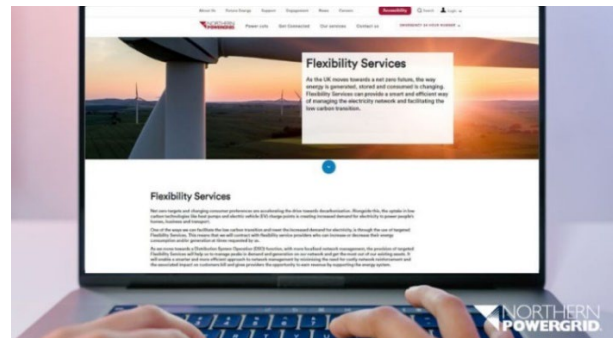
About Us Future Energy Support Engagement News Careers Accessibility Search Login

NORTHERN POWERGRID Power cuts Get Connected Our services Contact us

Flexibility Services

As the UK moves towards a net zero future, the way energy is generated, stored and consumed is changing. Flexibility Services can provide a smart and efficient way of managing the electricity network and facilitating the low carbon transition.

Flexibility Services

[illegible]

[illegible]

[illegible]

NORTHERN POWERGRID